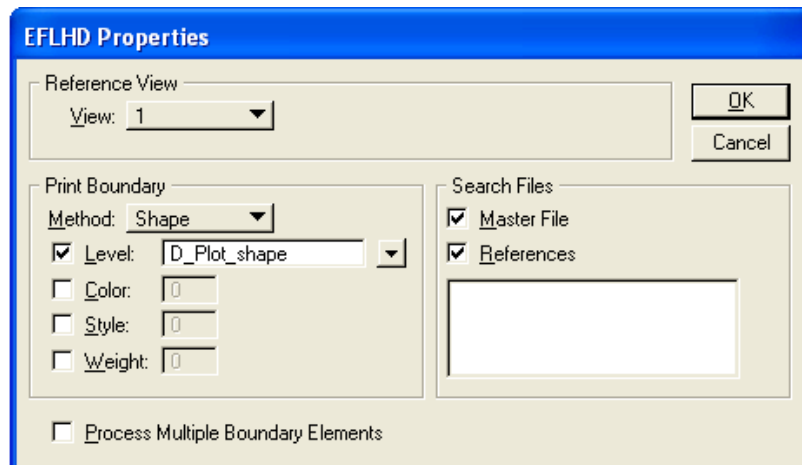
EFLHD Properties

Reference View
View: 1

OK
Cancel

Print Boundary
Method: Shape
Level: D_Plot_shape
Color: 0
Style: 0
Weight: 0

Search Files
Master File
References

Process Multiple Boundary Elements